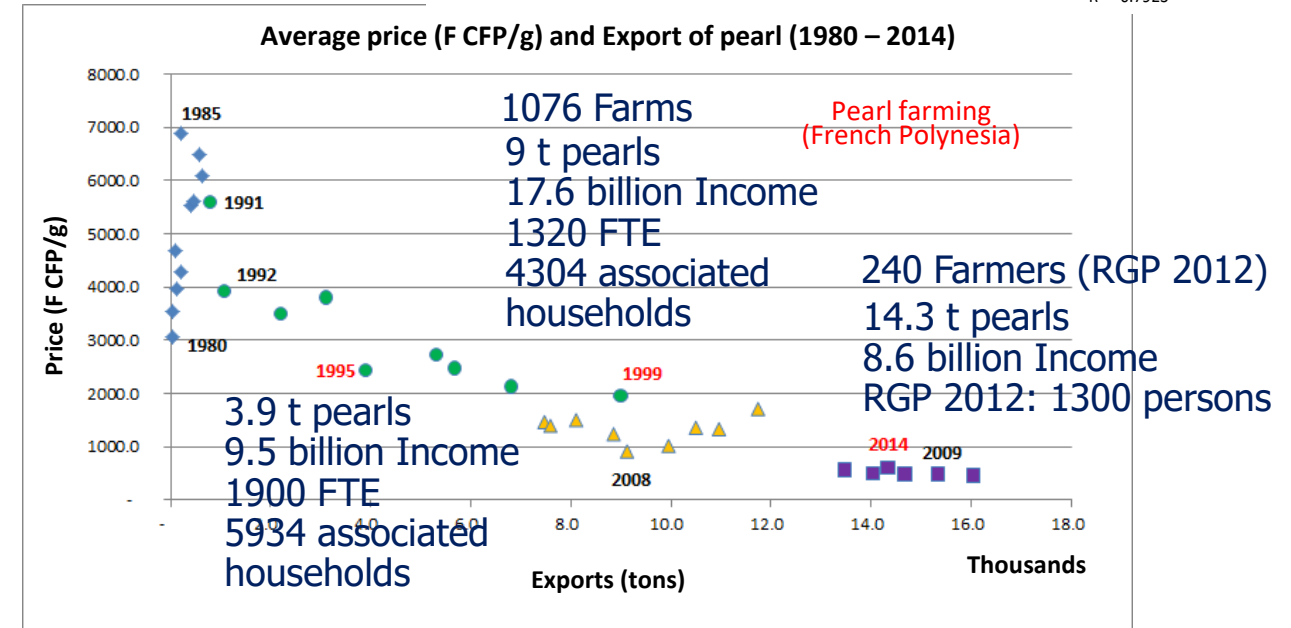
Average price (F CFP/g) and Export of pearl (1980 – 2014)

8000.0
7000.0
6000.0
5000.0
4000.0
3000.0
2000.0
1000.0
-

Price (F CFP/g)

1985
1991
1992
1980
1995
1999
2008
2014
2009

1076 Farms
9 t pearls
17.6 billion Income
1320 FTE
4304 associated households

Pearl farming
(French Polynesia)

240 Farmers (RGP 2012)
14.3 t pearls
8.6 billion Income
RGP 2012: 1300 persons

3.9 t pearls
9.5 billion Income
1900 FTE
5934 associated households

- 2.0 4.0 6.0 8.0 10.0 12.0 14.0 16.0 18.0

Exports (tons)

Thousands